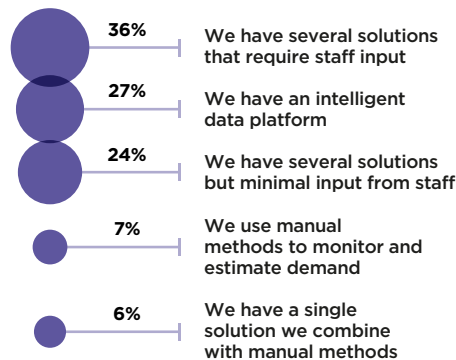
36%
We have several solutions that require staff input

27%
We have an intelligent data platform

24%
We have several solutions but minimal input from staff

7%
We use manual methods to monitor and estimate demand

6%
We have a single solution we combine with manual methods